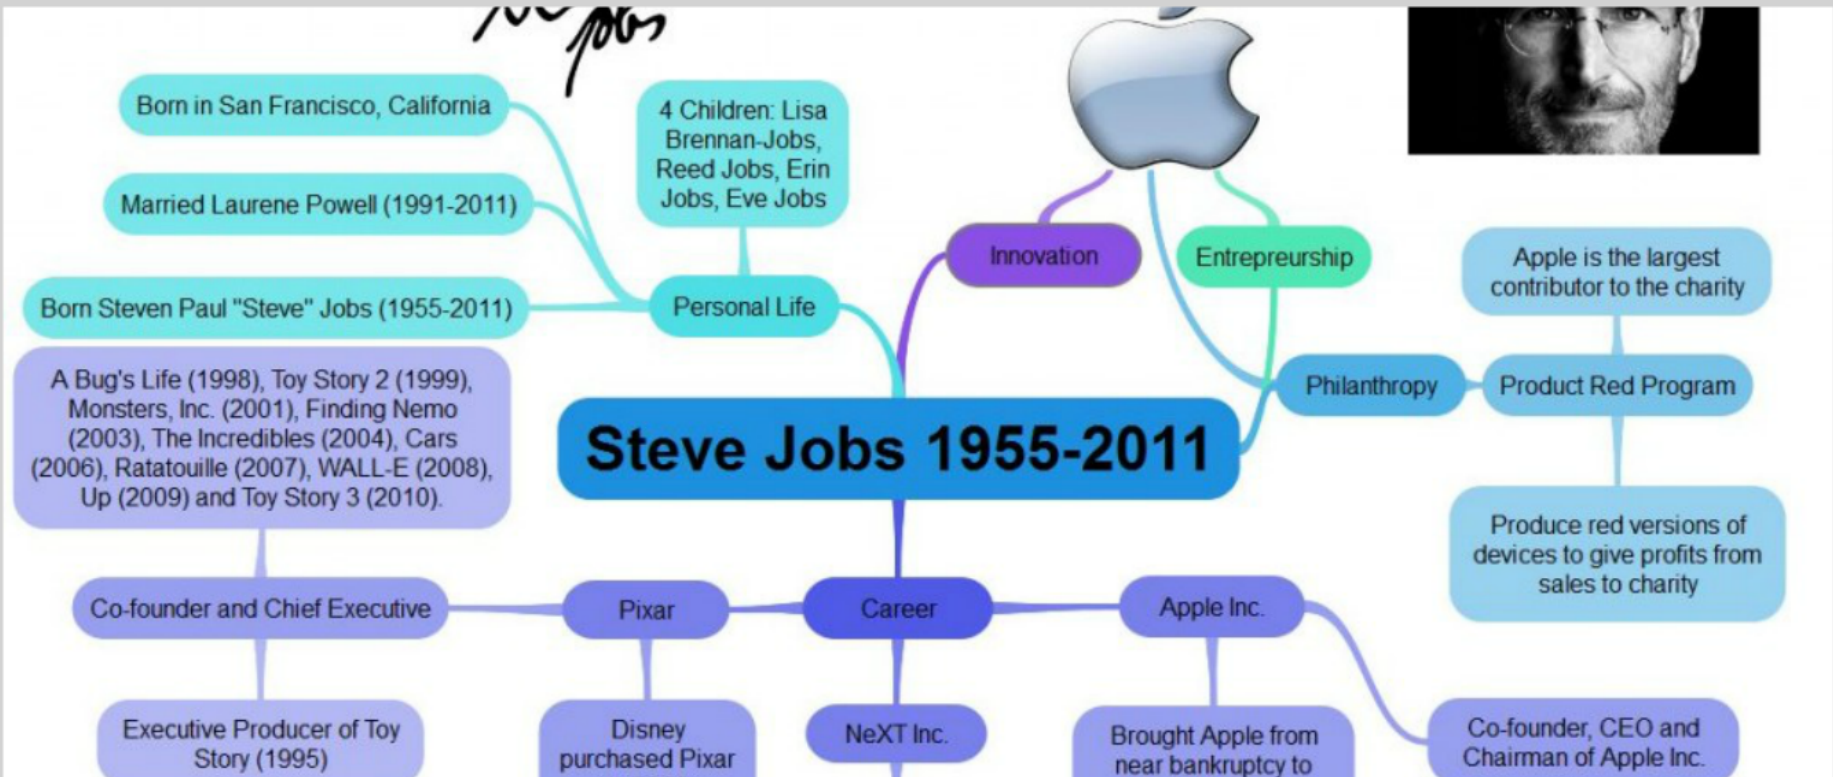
Steve Jobs 1955-2011

Personal Life

Born in San Francisco, California

Married Laurene Powell (1991-2011)

Born Steven Paul "Steve" Jobs (1955-2011)

4 Children: Lisa Brennan-Jobs, Reed Jobs, Erin Jobs, Eve Jobs

Innovation

Entrepreurship

Philanthropy

Product Red Program

Apple is the largest contributor to the charity

Produce red versions of devices to give profits from sales to charity

Career

Pixar

Co-founder and Chief Executive

A Bug's Life (1998), Toy Story 2 (1999), Monsters, Inc. (2001), Finding Nemo (2003), The Incredibles (2004), Cars (2006), Ratatouille (2007), WALL-E (2008), Up (2009) and Toy Story 3 (2010).

Executive Producer of Toy Story (1995)

Disney purchased Pixar

NeXT Inc.

Apple Inc.

Brought Apple from near bankruptcy to

Co-founder, CEO and Chairman of Apple Inc.